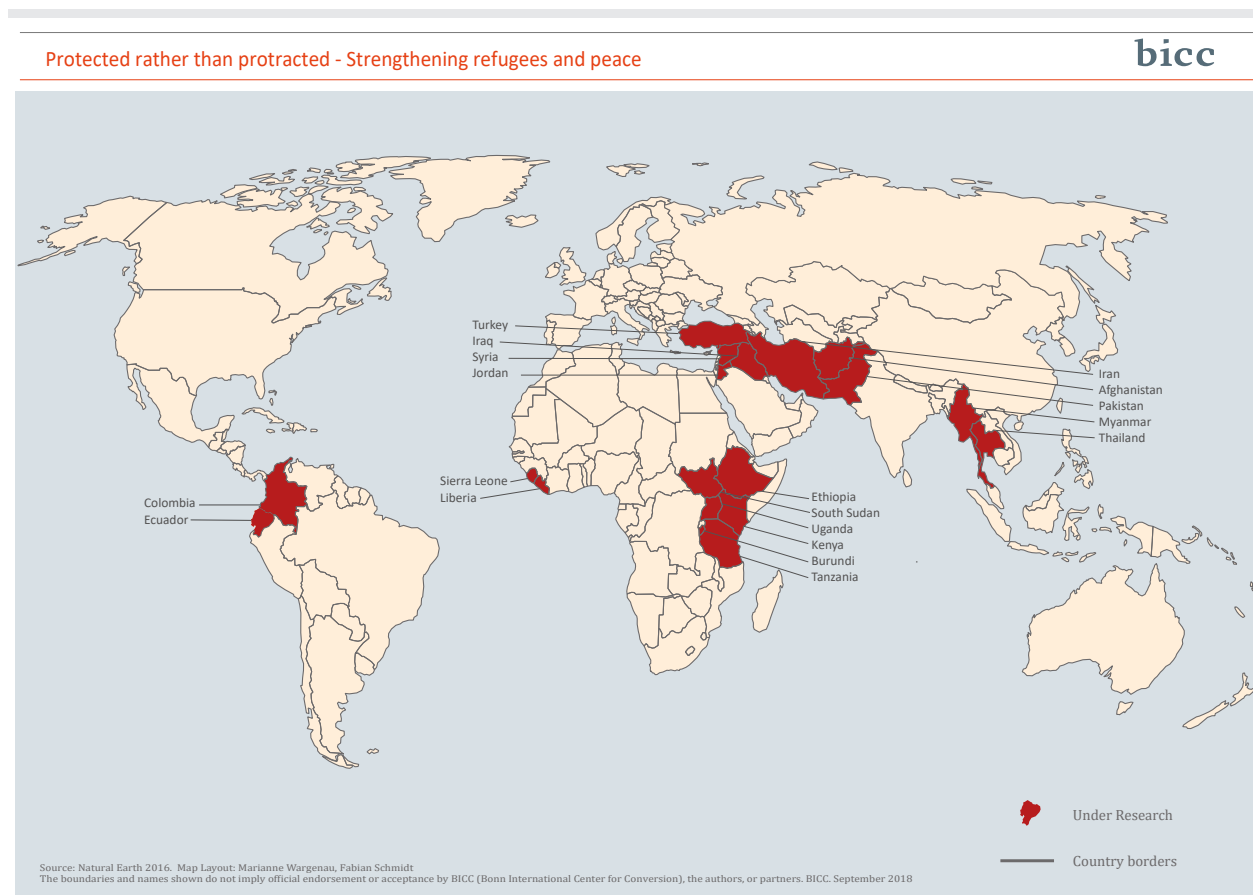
Protected rather than protracted - Strengthening refugees and peace

bicc

Turkey
Iraq
Syria
Jordan

Iran
Afghanistan
Pakistan
Myanmar
Thailand

Sierra Leone
Liberia

Ethiopia
South Sudan
Uganda
Kenya
Burundi
Tanzania

Colombia
Ecuador

Under Research

Country borders

Source: Natural Earth 2016. Map Layout: Marianne Wargenau, Fabian Schmidt
The boundaries and names shown do not imply official endorsement or acceptance by BICC (Bonn International Center for Conversion), the authors, or partners. BICC. September 2018